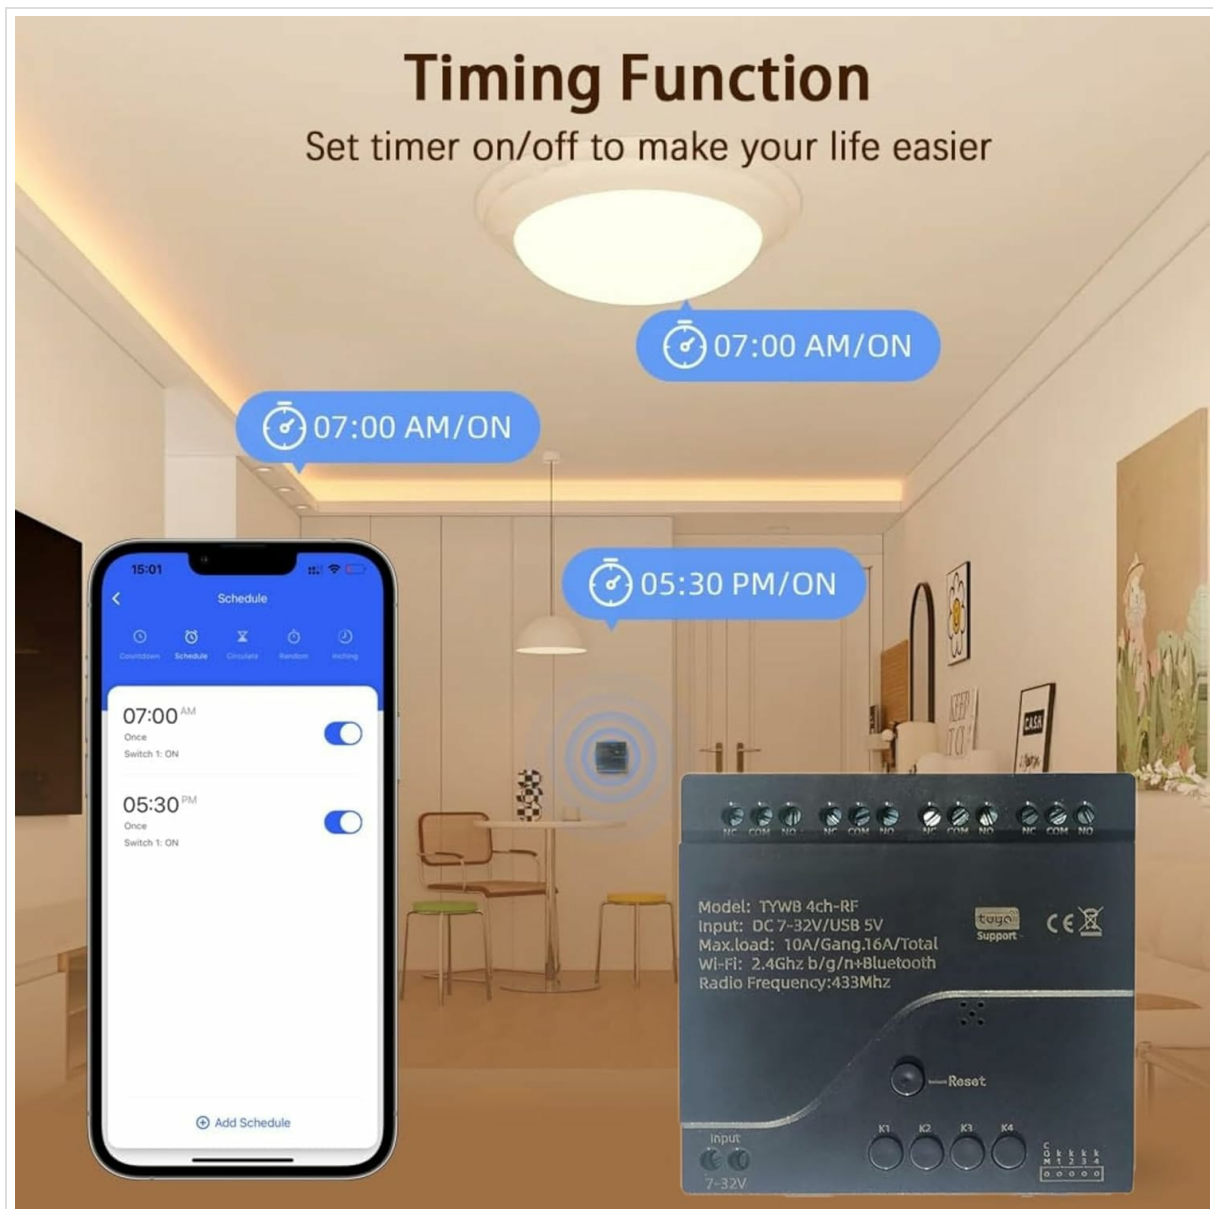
Timing Function

Set timer on/off to make your life easier

07:00 AM/ON

07:00 AM/ON

05:30 PM/ON

15:01

Schedule

Countdown Schedule Circulate Random Inching

07:00 AM
Once
Switch 1: ON

05:30 PM
Once
Switch 1: ON

Add Schedule

NC COM NO NC COM NO NC COM NO NC COM NO

Model: TYWB 4ch-RF
Input: DC 7-32V/USB 5V
Max.load: 10A/Gang.16A/Total
Wi-Fi: 2.4Ghz b/g/n+Bluetooth
Radio Frequency:433Mhz

tuya Support

CE

Reset

Input
7-32V

K1 K2 K3 K4